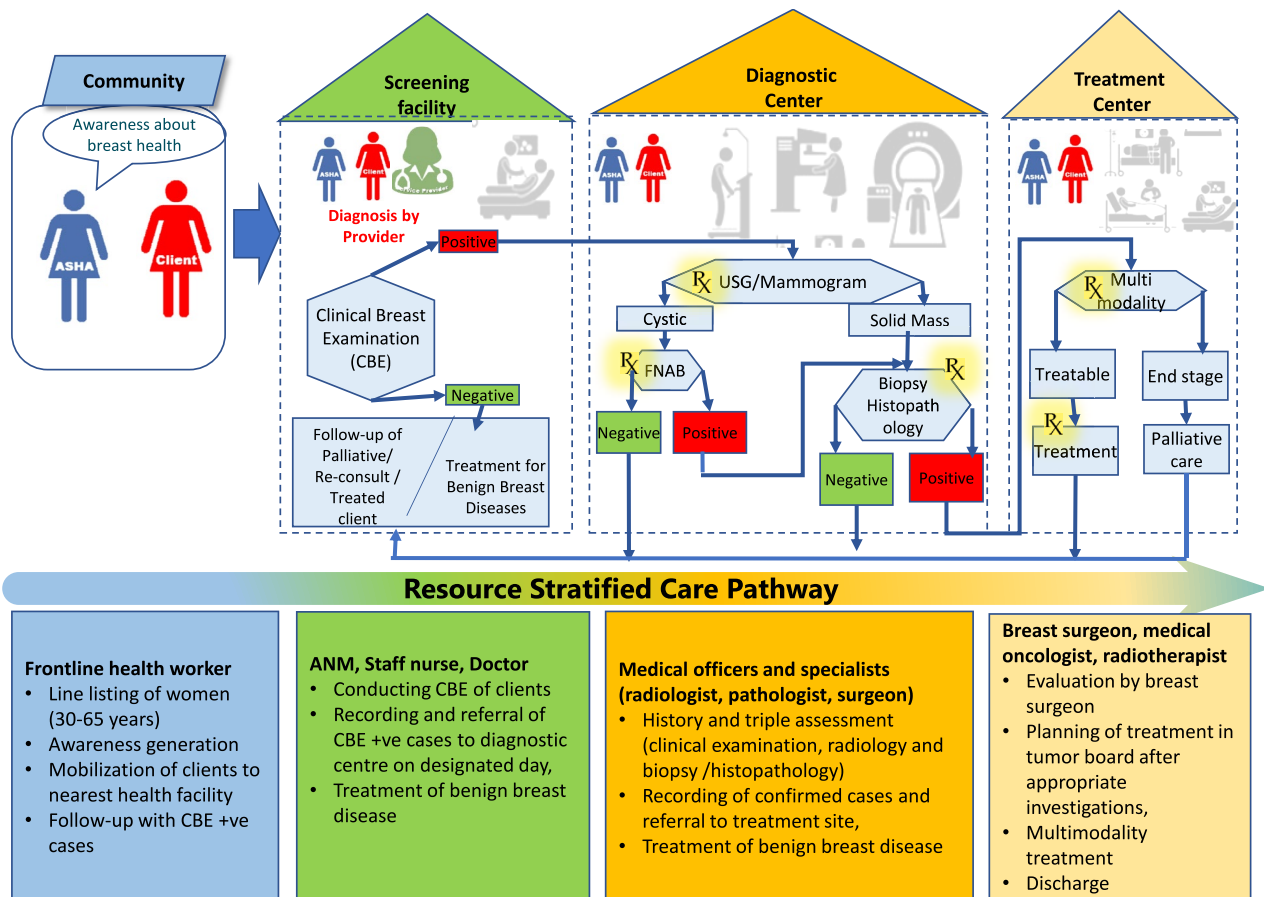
Community

Awareness about breast health

ASHA

Client

Screening facility

ASHA

Client

Service Provider

Diagnosis by Provider

Positive

Clinical Breast Examination (CBE)

Negative

Follow-up of Palliative/ Re-consult / Treated client

Treatment for Benign Breast Diseases

Diagnostic Center

ASHA

Client

$R_X$ USG/Mammogram

Cystic

Solid Mass

$R_X$ FNAB

Negative

Positive

$R_X$

Biopsy Histopathology

Negative

Positive

Treatment Center

ASHA

Client

$R_X$ Multi modality

Treatable

End stage

$R_X$ Treatment

Palliative care

Resource Stratified Care Pathway

Frontline health worker
- Line listing of women (30-65 years)
- Awareness generation
- Mobilization of clients to nearest health facility
- Follow-up with CBE +ve cases

ANM, Staff nurse, Doctor
- Conducting CBE of clients
- Recording and referral of CBE +ve cases to diagnostic centre on designated day,
- Treatment of benign breast disease

Medical officers and specialists (radiologist, pathologist, surgeon)
- History and triple assessment (clinical examination, radiology and biopsy /histopathology)
- Recording of confirmed cases and referral to treatment site,
- Treatment of benign breast disease

Breast surgeon, medical oncologist, radiotherapist
- Evaluation by breast surgeon
- Planning of treatment in tumor board after appropriate investigations,
- Multimodality treatment
- Discharge